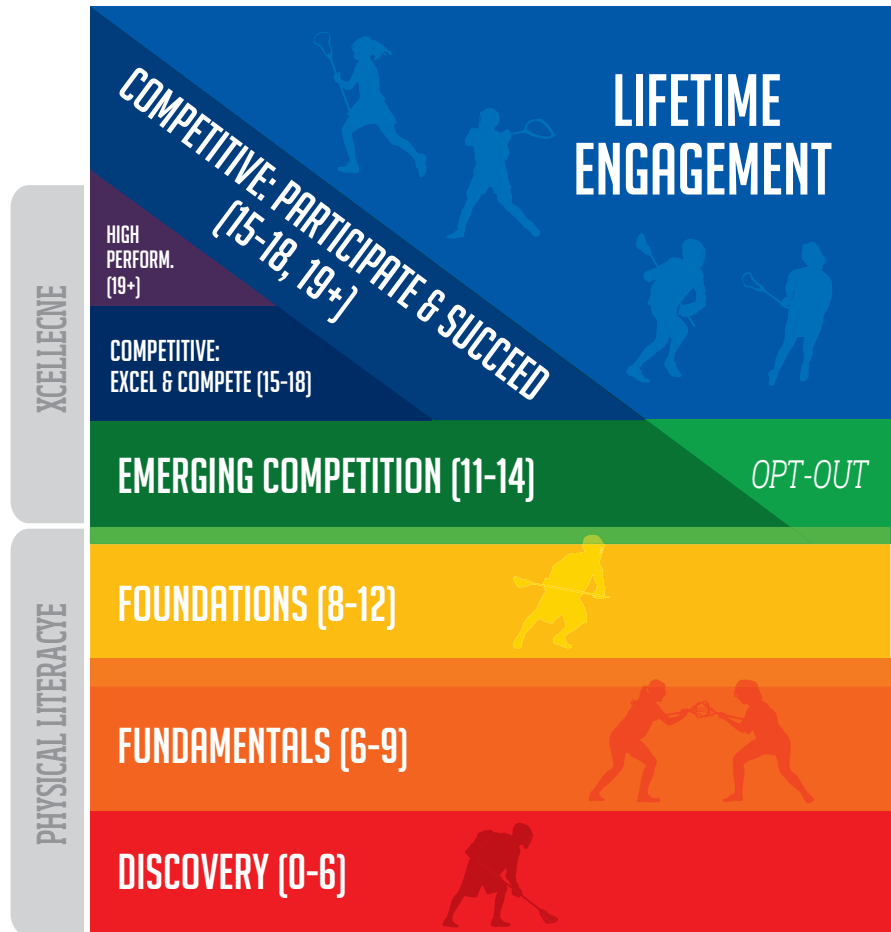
COMPETITIVE: PARTICIPATE & SUCCEED (15-18, 19+)

LIFETIME ENGAGEMENT

HIGH PERFORM. (19+)

COMPETITIVE: EXCEL & COMPETE (15-18)

XCELLECNE

EMERGING COMPETITION (11-14)

OPT-OUT

FOUNDATIONS (8-12)

FUNDAMENTALS (6-9)

DISCOVERY (0-6)

PHYSICAL LITERACYE